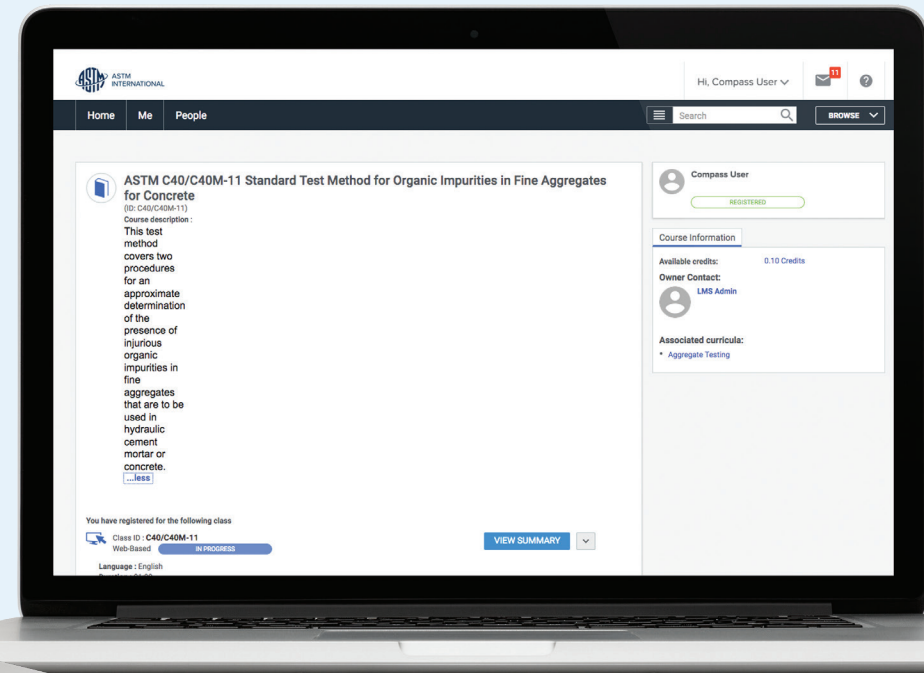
ASTM INTERNATIONAL

Hi, Compass User

11

Home Me People

Search

BROWSE

ASTM C40/C40M-11 Standard Test Method for Organic Impurities in Fine Aggregates for Concrete
(ID: C40/C40M-11)
Course description :
This test method covers two procedures for an approximate determination of the presence of injurious organic impurities in fine aggregates that are to be used in hydraulic cement mortar or concrete.
...less

You have registered for the following class
Class ID : C40/C40M-11
Web-Based
IN PROGRESS
VIEW SUMMARY
Language : English
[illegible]

Compass User
REGISTERED

Course Information
Available credits: 0.10 Credits
Owner Contact:
LMS Admin

Associated curricula:
• Aggregate Testing